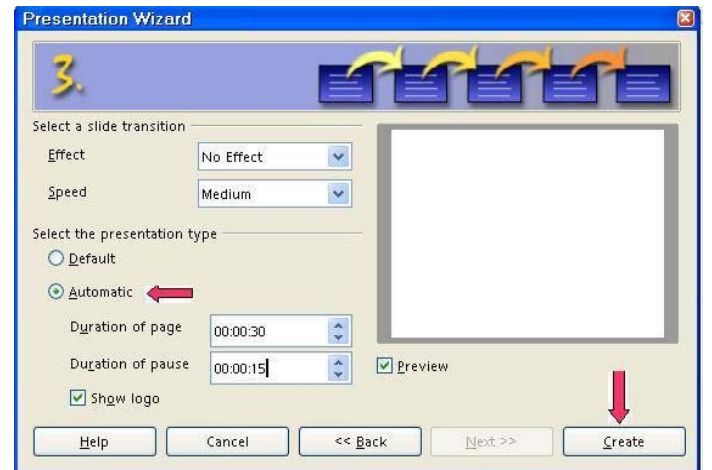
Presentation Wizard

3.

Select a slide transition

Effect No Effect

Speed Medium

Select the presentation type

Default

Automatic

Duration of page 00:00:30

Duration of pause 00:00:15

Show logo

Preview

Help

Cancel

<< Back

Next >>

Create